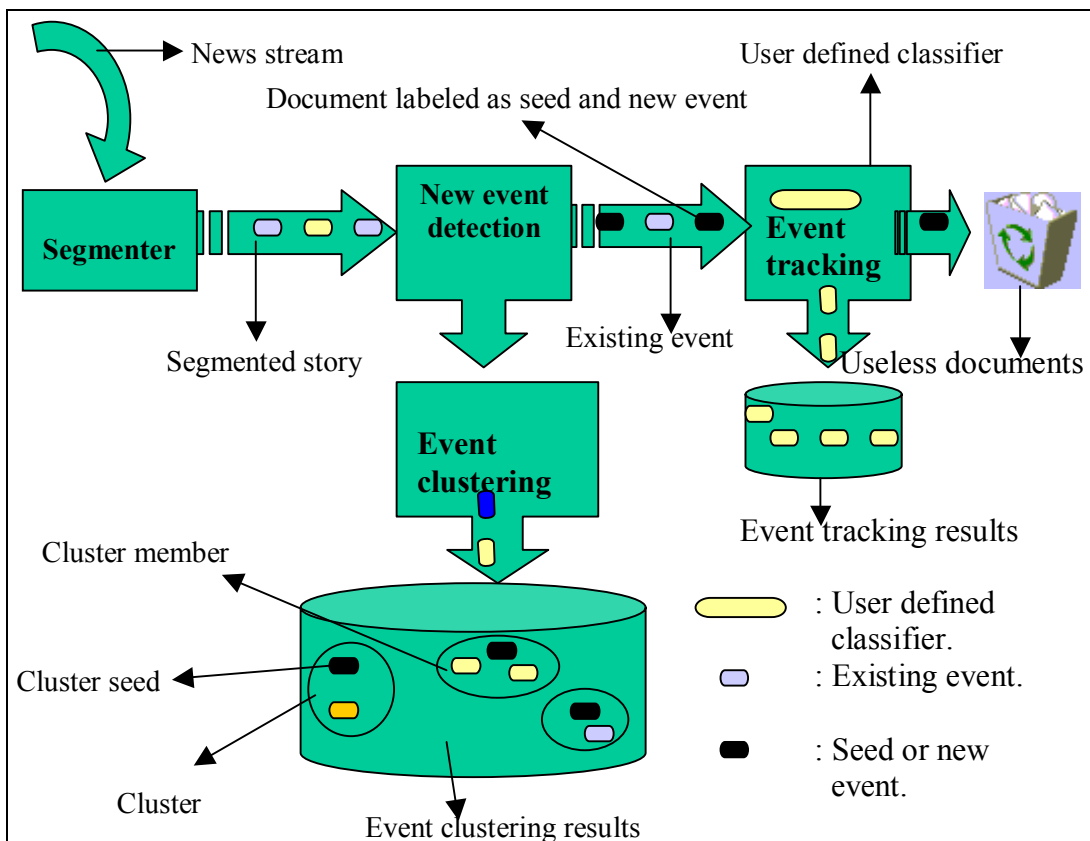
News stream

User defined classifier

Document labeled as seed and new event

Segmenter

New event detection

Event tracking

Segmented story

Existing event

Useless documents

Event clustering

Event tracking results

Cluster member

: User defined classifier.

Cluster seed

: Existing event.

: Seed or new event.

Cluster

Event clustering results